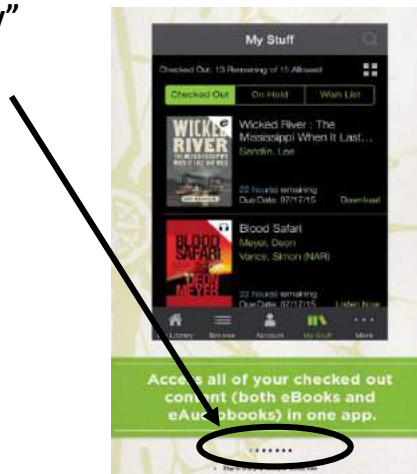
y"

My Stuff

Checked Out: 13 Remaining of 15 Allowed

Checked Out | On Hold | Wish List

WICKED RIVER THE MISSISSIPPI WHEN IT LAST RAN WILD

Wicked River : The Mississippi When It Last...
Sandlin, Lee

22 hours remaining
Due Date: 07/17/15
Download

BLOOD SAFARI DEON MEYER

Blood Safari
Meyer, Deon
Vance, Simon (NAR)

22 hours remaining
Due Date: 07/17/15
Listen Now

Library Browse Account My Stuff More

Access all of your checked out content (both eBooks and eAudiobooks) in one app.

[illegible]